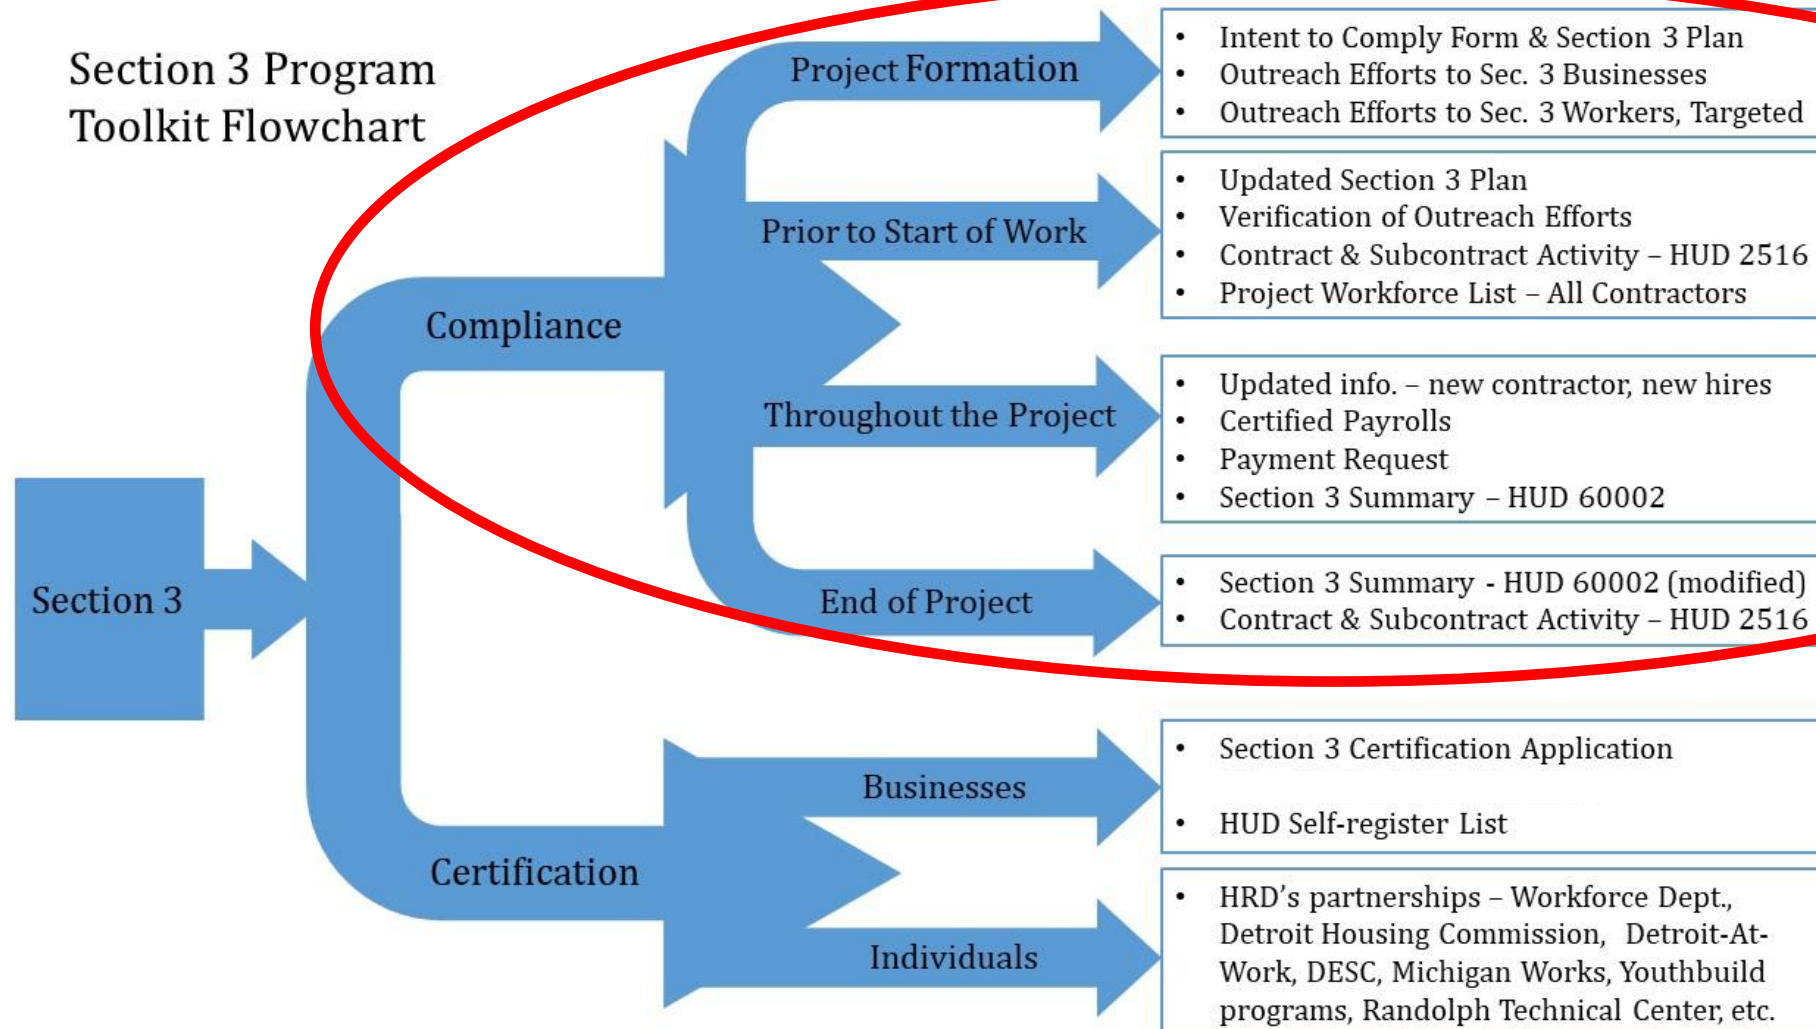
Section 3 Program Toolkit Flowchart

Section 3

Compliance

Project Formation

- Intent to Comply Form & Section 3 Plan
- Outreach Efforts to Sec. 3 Businesses
- Outreach Efforts to Sec. 3 Workers, Targeted

Prior to Start of Work

- Updated Section 3 Plan
- Verification of Outreach Efforts
- Contract & Subcontract Activity – HUD 2516
- Project Workforce List – All Contractors

Throughout the Project

- Updated info. – new contractor, new hires
- Certified Payrolls
- Payment Request
- Section 3 Summary – HUD 60002

End of Project

- Section 3 Summary - HUD 60002 (modified)
- Contract & Subcontract Activity – HUD 2516

Certification

Businesses

- Section 3 Certification Application
- HUD Self-register List

Individuals

- HRD's partnerships – Workforce Dept., Detroit Housing Commission, Detroit-At-Work, DESC, Michigan Works, Youthbuild programs, Randolph Technical Center, etc.